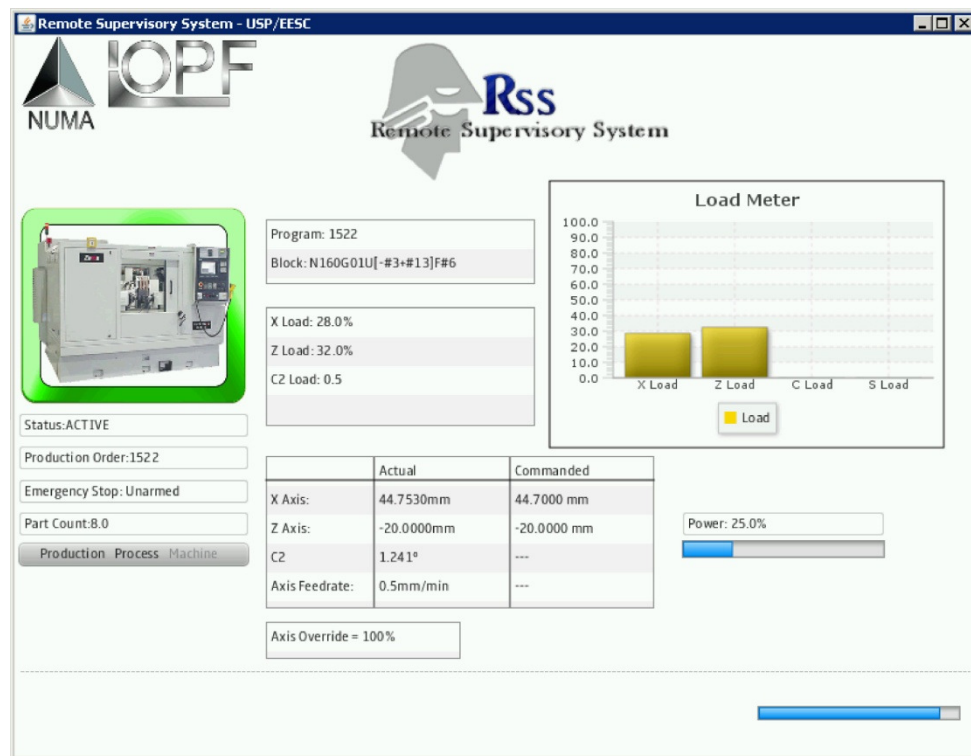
Remote Supervisory System - USP/EESC

NUMA

OPF

Rss
Remote Supervisory System

Program: 1522
Block: N160G01U[-#3+#13]F#6

X Load: 28.0%
Z Load: 32.0%
C2 Load: 0.5

Load Meter

100.0
90.0
80.0
70.0
60.0
50.0
40.0
30.0
20.0
10.0
0.0

X Load Z Load C Load S Load

Load

Status:ACTIVE
Production Order:1522
Emergency Stop: Unarmed
Part Count:8.0
Production Process Machine

| | Actual | Commanded |
|---|---|---|
| X Axis: | 44.7530mm | 44.7000 mm |
| Z Axis: | -20.0000mm | -20.0000 mm |
| C2 | 1.241° | --- |
| Axis Feedrate: | 0.5mm/min | --- |

Power: 25.0%

Axis Override = 100%